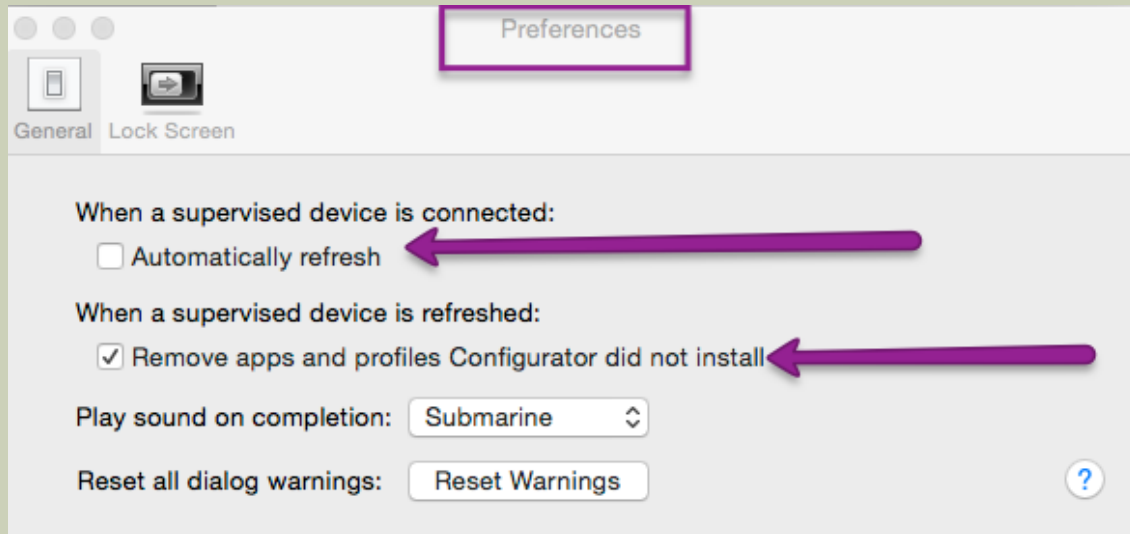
Preferences

General Lock Screen

When a supervised device is connected:

Automatically refresh

When a supervised device is refreshed:

✓ Remove apps and profiles Configurator did not install

Play sound on completion: Submarine

Reset all dialog warnings: Reset Warnings

?